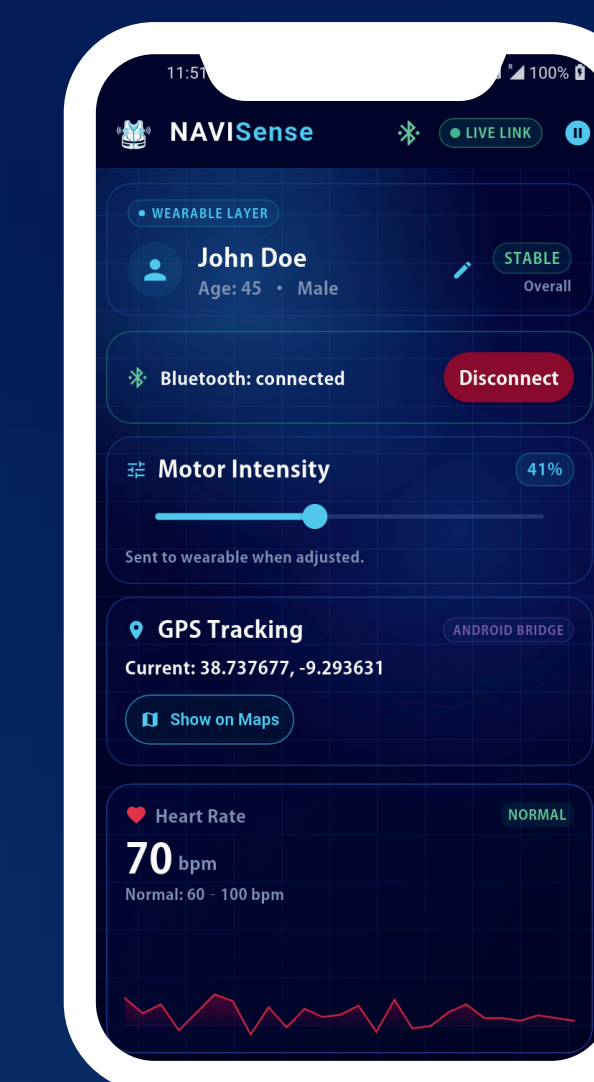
11:51

100%

NAVISense

LIVE LINK

WEARABLE LAYER

John Doe

Age: 45 • Male

STABLE

Overall

Bluetooth: connected

Disconnect

Motor Intensity

41%

Sent to wearable when adjusted.

GPS Tracking

ANDROID BRIDGE

Current: 38.737677, -9.293631

Show on Maps

Heart Rate

NORMAL

70 bpm

Normal: 60 - 100 bpm